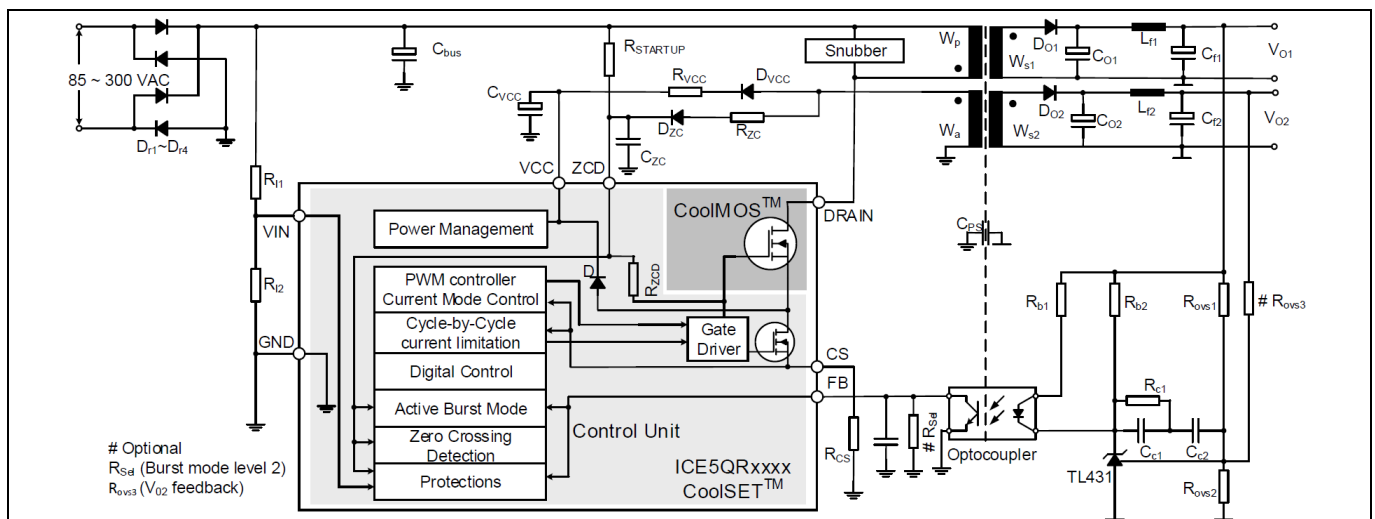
85 ~ 300 VAC
$D_{r1}$~$D_{r4}$
$C_{bus}$
$R_{STARTUP}$
Snubber
$W_p$
$D_{O1}$
$C_{O1}$
$L_{f1}$
$C_{f1}$
$V_{O1}$
$W_{s1}$
$C_{VCC}$
$R_{VCC}$
$D_{VCC}$
$D_{ZC}$
$R_{ZC}$
$C_{ZC}$
$W_a$
$D_{O2}$
$C_{O2}$
$L_{f2}$
$C_{f2}$
$V_{O2}$
$W_{s2}$
VCC
ZCD
$R_{I1}$
VIN
$R_{I2}$
GND
CoolMOS$^{TM}$
DRAIN
Power Management
$C_{PS}$
D
$R_{ZCD}$
PWM controller
Current Mode Control
Cycle-by-Cycle
current limitation
Gate
Driver
CS
Digital Control
FB
Active Burst Mode
Zero Crossing
Detection
Control Unit
Protections
ICE5QRxxxx
CoolSET$^{TM}$
$R_{b1}$
$R_{b2}$
$R_{ovs1}$
# $R_{ovs3}$
$R_{c1}$
$R_{CS}$
# $R_{Sel}$
Optocoupler
$C_{c1}$
$C_{c2}$
TL431
$R_{ovs2}$
# Optional
$R_{Sel}$ (Burst mode level 2)
$R_{ovs3}$ ($V_{02}$ feedback)